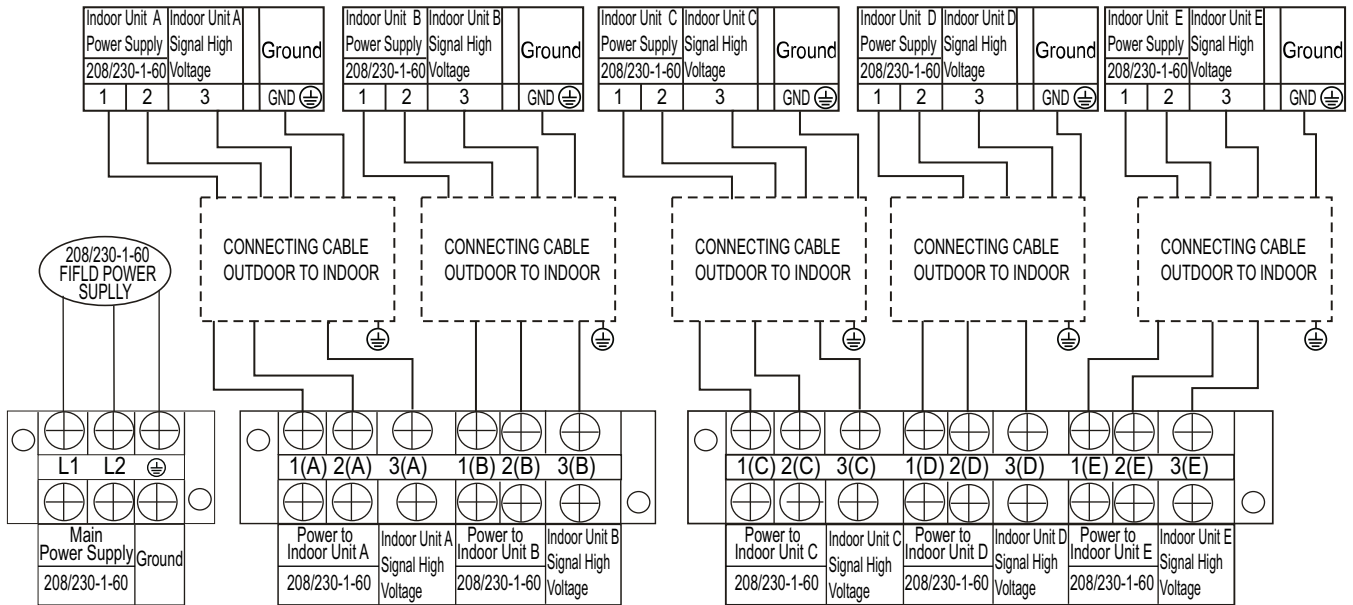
| Indoor Unit A Power Supply 208/230-1-60 | Indoor Unit A Signal High Voltage | | Ground |
|---|---|---|---|
| 1 | 2 | 3 | GND ⏚ |

| Indoor Unit B Power Supply 208/230-1-60 | Indoor Unit B Signal High Voltage | | Ground |
|---|---|---|---|
| 1 | 2 | 3 | GND ⏚ |

| Indoor Unit C Power Supply 208/230-1-60 | Indoor Unit C Signal High Voltage | | Ground |
|---|---|---|---|
| 1 | 2 | 3 | GND ⏚ |

| Indoor Unit D Power Supply 208/230-1-60 | Indoor Unit D Signal High Voltage | | Ground |
|---|---|---|---|
| 1 | 2 | 3 | GND ⏚ |

| Indoor Unit E Power Supply 208/230-1-60 | Indoor Unit E Signal High Voltage | | Ground |
|---|---|---|---|
| 1 | 2 | 3 | GND ⏚ |

CONNECTING CABLE OUTDOOR TO INDOOR

CONNECTING CABLE OUTDOOR TO INDOOR

CONNECTING CABLE OUTDOOR TO INDOOR

CONNECTING CABLE OUTDOOR TO INDOOR

CONNECTING CABLE OUTDOOR TO INDOOR

208/230-1-60 FIFLD POWER SUPLLY

L1 L2 ⏚

Main Power Supply 208/230-1-60 | Ground

1(A) 2(A) 3(A) 1(B) 2(B) 3(B)

Power to Indoor Unit A 208/230-1-60 | Indoor Unit A Signal High Voltage | Power to Indoor Unit B 208/230-1-60 | Indoor Unit B Signal High Voltage

1(C) 2(C) 3(C) 1(D) 2(D) 3(D) 1(E) 2(E) 3(E)

Power to Indoor Unit C 208/230-1-60 | Indoor Unit C Signal High Voltage | Power to Indoor Unit D 208/230-1-60 | Indoor Unit D Signal High Voltage | Power to Indoor Unit E 208/230-1-60 | Indoor Unit E Signal High Voltage